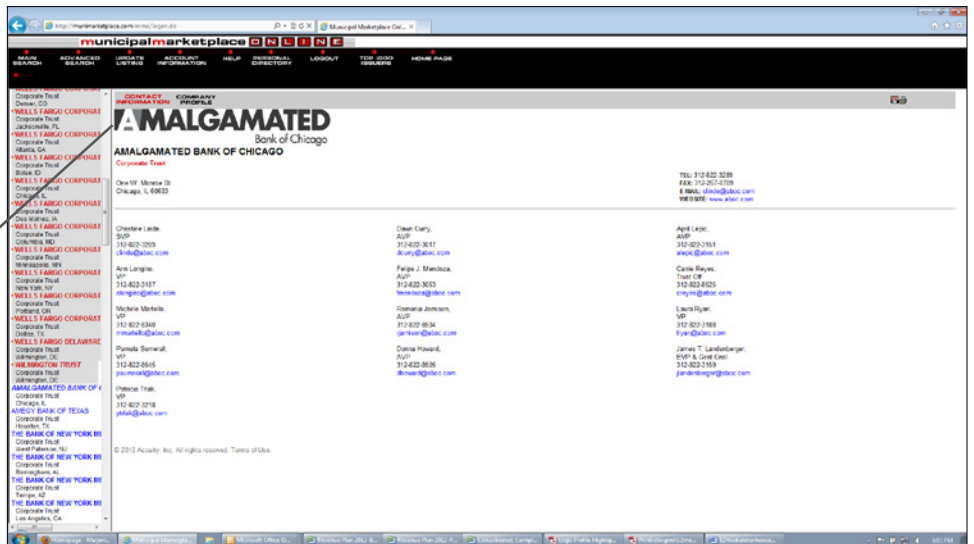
http://municipalmarketplace.com/mmo/login.do
Municipal Marketplace Onl...

municipalmarketplace ONLINE

MAIN SEARCH  ADVANCED SEARCH  UPDATE LISTING  ACCOUNT INFORMATION  HELP  PERSONAL DIRECTORY  LOGOUT  TOP 1000 ISSUERS  HOME PAGE

Corporate Trust
Denver, CO
•WELLS FARGO CORPORAT
Corporate Trust
Jacksonville, FL
•WELLS FARGO CORPORAT
Corporate Trust
Atlanta, GA
•WELLS FARGO CORPORAT
Corporate Trust
Boise, ID
•WELLS FARGO CORPORAT
Corporate Trust
Chicago, IL
•WELLS FARGO CORPORAT
Corporate Trust
Des Moines, IA
•WELLS FARGO CORPORAT
Corporate Trust
Columbia, MD
•WELLS FARGO CORPORAT
Corporate Trust
Minneapolis, MN
•WELLS FARGO CORPORAT
Corporate Trust
New York, NY
•WELLS FARGO CORPORAT
Corporate Trust
Portland, OR
•WELLS FARGO CORPORAT
Corporate Trust
Dallas, TX
•WELLS FARGO DELAWARE
Corporate Trust
Wilmington, DE
•WILMINGTON TRUST
Corporate Trust
Wilmington, DE
AMALGAMATED BANK OF C
Corporate Trust
Chicago, IL
AMEGY BANK OF TEXAS
Corporate Trust
Houston, TX
THE BANK OF NEW YORK ME
Corporate Trust
West Paterson, NJ
THE BANK OF NEW YORK ME
Corporate Trust
Birmingham, AL
THE BANK OF NEW YORK ME
Corporate Trust
Tempe, AZ
THE BANK OF NEW YORK ME
Corporate Trust
Los Angeles, CA

CONTACT INFORMATION  COMPANY PROFILE

AMALGAMATED
Bank of Chicago

AMALGAMATED BANK OF CHICAGO
Corporate Trust

One W. Monroe St.
Chicago, IL 60603

TEL: 312-822-3289
FAX: 312-267-8709
E-MAIL: clinde@aboc.com
WEBSITE: www.aboc.com

Christine Linde,
SVP
312-822-3269
clinde@aboc.com

Dawn Curry,
AVP
312-822-3017
dcurry@aboc.com

April Lejoc,
AVP
312-822-3151
alejoc@aboc.com

Ann Longino,
VP
312-822-3187
alongino@aboc.com

Felipe J. Mendoza,
AVP
312-822-3053
fmendoza@aboc.com

Carrie Reyes,
Trust Off
312-822-8525
creyes@aboc.com

Michele Martello,
VP
312-822-6340
mmartello@aboc.com

Romania Johnson,
AVP
312-822-8634
rjohnson@aboc.com

Laura Ryan,
VP
312-822-3198
lryan@aboc.com

Pamela Sumerall,
VP
312-822-8545
psumerall@aboc.com

Donna Howard,
AVP
312-822-8636
dhoward@aboc.com

James T. Landenberger,
EVP & Grid Cnsl
312-822-3169
jlandenberger@aboc.com

Patricia Tristk,
VP
312-822-3218
ptristk@aboc.com

© 2013 Accuity, Inc. All rights reserved. Terms of Use.

Homepage - Marjori...  Municipal Marketpla...  Microsoft Office O...  Revenue Plan 2012 &...  Revenue Plan 2012 &...  Consolidated_Comp...  Logo Profile Highlig...  PrintEnlargedListin...  Untitledconference...  3:07 PM